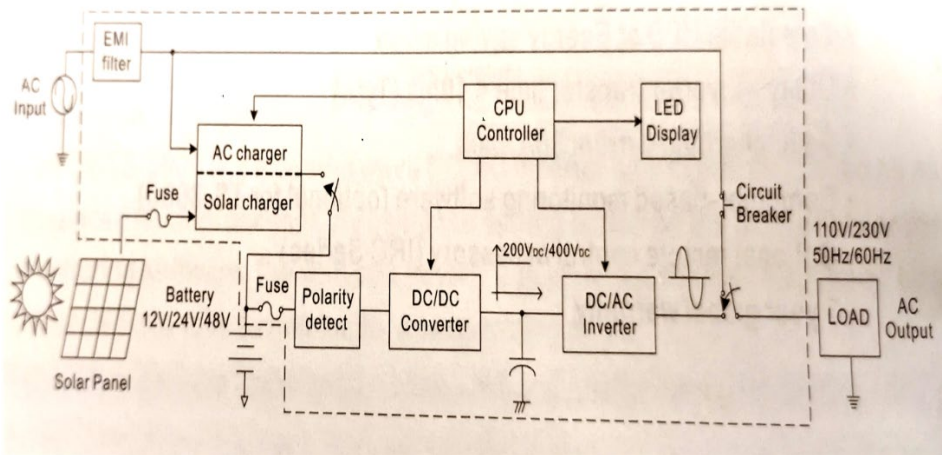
EMI filter

AC Input

CPU Controller

LED Display

AC charger

Solar charger

Fuse

Circuit Breaker

110V/230V 50Hz/60Hz

$200V_{DC}/400V_{DC}$

Battery 12V/24V/48V

Fuse

Polarity detect

DC/DC Converter

DC/AC Inverter

LOAD

AC Output

Solar Panel